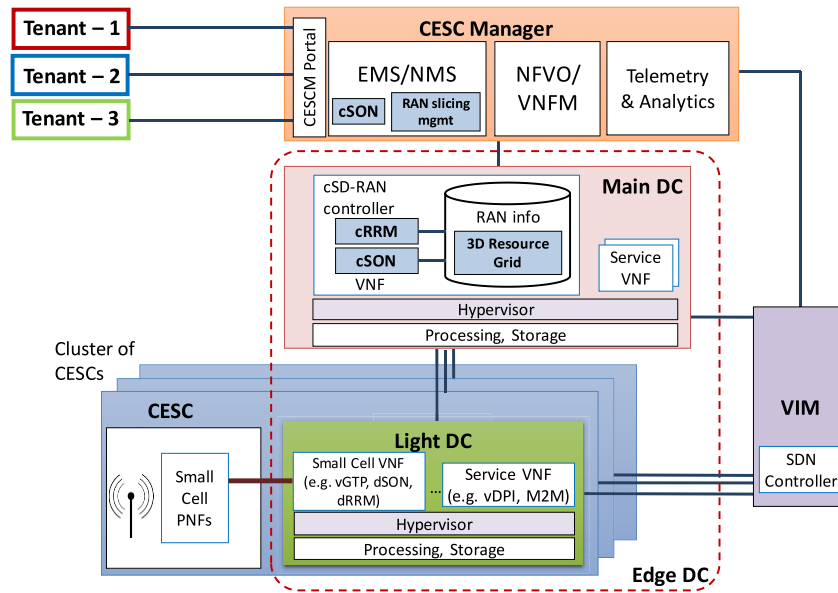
Tenant – 1

Tenant – 2

Tenant – 3

CESC Manager

CESCM Portal

EMS/NMS

cSON

RAN slicing mgmt

NFVO/ VNFM

Telemetry & Analytics

Main DC

cSD-RAN controller

cRRM

cSON

VNF

RAN info

3D Resource Grid

Service VNF

Hypervisor

Processing, Storage

Cluster of CESCs

CESC

Small Cell PNFs

Light DC

Small Cell VNF (e.g. vGTP, dSON, dRRM)

...

Service VNF (e.g. vDPI, M2M)

Hypervisor

Processing, Storage

VIM

SDN Controller

Edge DC